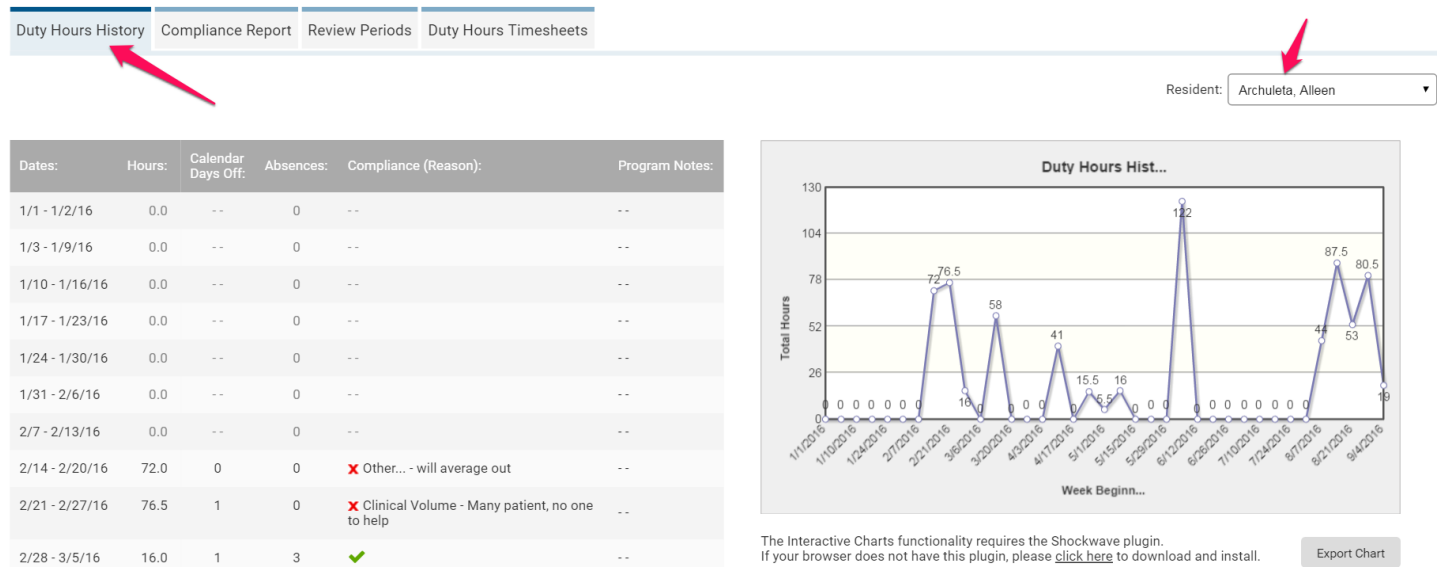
Duty Hours History | Compliance Report | Review Periods | Duty Hours Timesheets

Resident: Archuleta, Alleen

| Dates: | Hours: | Calendar Days Off: | Absences: | Compliance (Reason): | Program Notes: |
|---|---|---|---|---|---|
| 1/1 - 1/2/16 | 0.0 | -- | 0 | -- | -- |
| 1/3 - 1/9/16 | 0.0 | -- | 0 | -- | -- |
| 1/10 - 1/16/16 | 0.0 | -- | 0 | -- | -- |
| 1/17 - 1/23/16 | 0.0 | -- | 0 | -- | -- |
| 1/24 - 1/30/16 | 0.0 | -- | 0 | -- | -- |
| 1/31 - 2/6/16 | 0.0 | -- | 0 | -- | -- |
| 2/7 - 2/13/16 | 0.0 | -- | 0 | -- | -- |
| 2/14 - 2/20/16 | 72.0 | 0 | 0 | ✗ Other... - will average out | -- |
| 2/21 - 2/27/16 | 76.5 | 1 | 0 | ✗ Clinical Volume - Many patient, no one to help | -- |
| 2/28 - 3/5/16 | 16.0 | 1 | 3 | ✓ | -- |

Duty Hours Hist...

130
104
78
52
26
0

Total Hours

0 0 0 0 0 0 0 72 76.5 16 0 58 0 0 0 41 0 15.5 5.5 16 0 0 0 122 0 0 0 0 0 0 0 0 44 87.5 53 80.5 19

1/1/2016 1/10/2016 1/24/2016 2/7/2016 2/21/2016 3/6/2016 3/20/2016 4/3/2016 4/17/2016 5/1/2016 5/15/2016 5/29/2016 6/12/2016 6/26/2016 7/10/2016 7/24/2016 8/7/2016 8/21/2016 9/4/2016

Week Beginn...

The Interactive Charts functionality requires the Shockwave plugin.
If your browser does not have this plugin, please click here to download and install.

Export Chart